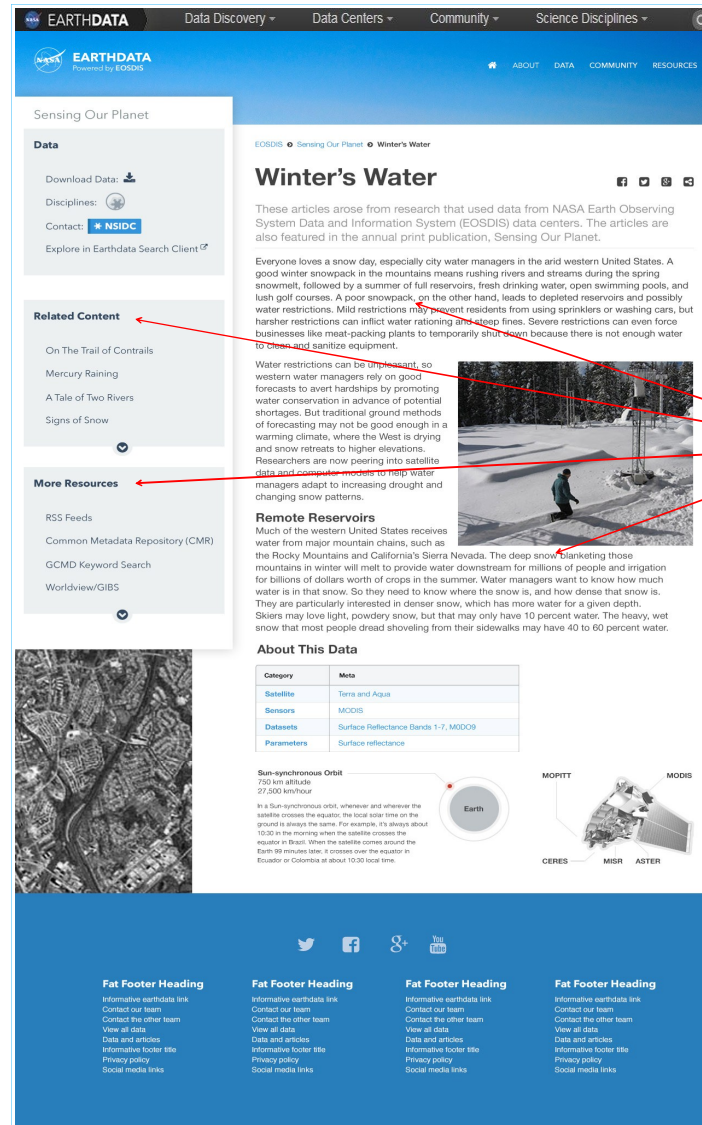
EARTHDATA Data Discovery ▾ Data Centers ▾ Community ▾ Science Disciplines ▾

EARTHDATA
Powered by EOSDIS

ABOUT DATA COMMUNITY RESOURCES

Sensing Our Planet

Data

Download Data:
Disciplines:
Contact: NSIDC
Explore in Earthdata Search Client

Related Content

On The Trail of Contrails
Mercury Raining
A Tale of Two Rivers
Signs of Snow

More Resources

RSS Feeds
Common Metadata Repository (CMR)
GCMD Keyword Search
Worldview/GIBS

EOSDIS » Sensing Our Planet » Winter's Water

Winter's Water

These articles arose from research that used data from NASA Earth Observing System Data and Information System (EOSDIS) data centers. The articles are also featured in the annual print publication, Sensing Our Planet.

Everyone loves a snow day, especially city water managers in the arid western United States. A good winter snowpack in the mountains means rushing rivers and streams during the spring snowmelt, followed by a summer of full reservoirs, fresh drinking water, open swimming pools, and lush golf courses. A poor snowpack, on the other hand, leads to depleted reservoirs and possibly water restrictions. Mild restrictions may prevent residents from using sprinklers or washing cars, but harsher restrictions can inflict water rationing and steep fines. Severe restrictions can even force businesses like meat-packing plants to temporarily shut down because there is not enough water to clean and sanitize equipment.

Water restrictions can be unpleasant, so western water managers rely on good forecasts to avert hardships by promoting water conservation in advance of potential shortages. But traditional ground methods of forecasting may not be good enough in a warming climate, where the West is drying and snow retreats to higher elevations. Researchers are now peering into satellite data and computer models to help water managers adapt to increasing drought and changing snow patterns.

Remote Reservoirs

Much of the western United States receives water from major mountain chains, such as the Rocky Mountains and California's Sierra Nevada. The deep snow blanketing those mountains in winter will melt to provide water downstream for millions of people and irrigation for billions of dollars worth of crops in the summer. Water managers want to know how much water is in that snow. So they need to know where the snow is, and how dense that snow is. They are particularly interested in denser snow, which has more water for a given depth. Skiers may love light, powdery snow, but that may only have 10 percent water. The heavy, wet snow that most people dread shoveling from their sidewalks may have 40 to 60 percent water.

About This Data

| Category | Meta |
|---|---|
| Satellite | Terra and Aqua |
| Sensors | MODIS |
| Datasets | Surface Reflectance Bands 1-7, M0DO9 |
| Parameters | Surface reflectance |

Sun-synchronous Orbit
750 km altitude
27,500 km/hour

In a Sun-synchronous orbit, whenever and wherever the satellite crosses the equator, the local solar time on the ground is always the same. For example, it's always about 10:30 in the morning when the satellite crosses the equator in Brazil. When the satellite comes around the Earth 99 minutes later, it crosses over the equator in Ecuador or Colombia at about 10:30 local time.

Earth

MOPITT MODIS CERES MISR ASTER

Fat Footer Heading
Informative earthdata link
Contact our team
Contact the other team
View all data
Data and articles
Informative footer title
Privacy policy
Social media links

Fat Footer Heading
Informative earthdata link
Contact our team
Contact the other team
View all data
Data and articles
Informative footer title
Privacy policy
Social media links

Fat Footer Heading
Informative earthdata link
Contact our team
Contact the other team
View all data
Data and articles
Informative footer title
Privacy policy
Social media links

Fat Footer Heading
Informative earthdata link
Contact our team
Contact the other team
View all data
Data and articles
Informative footer title
Privacy policy
Social media links